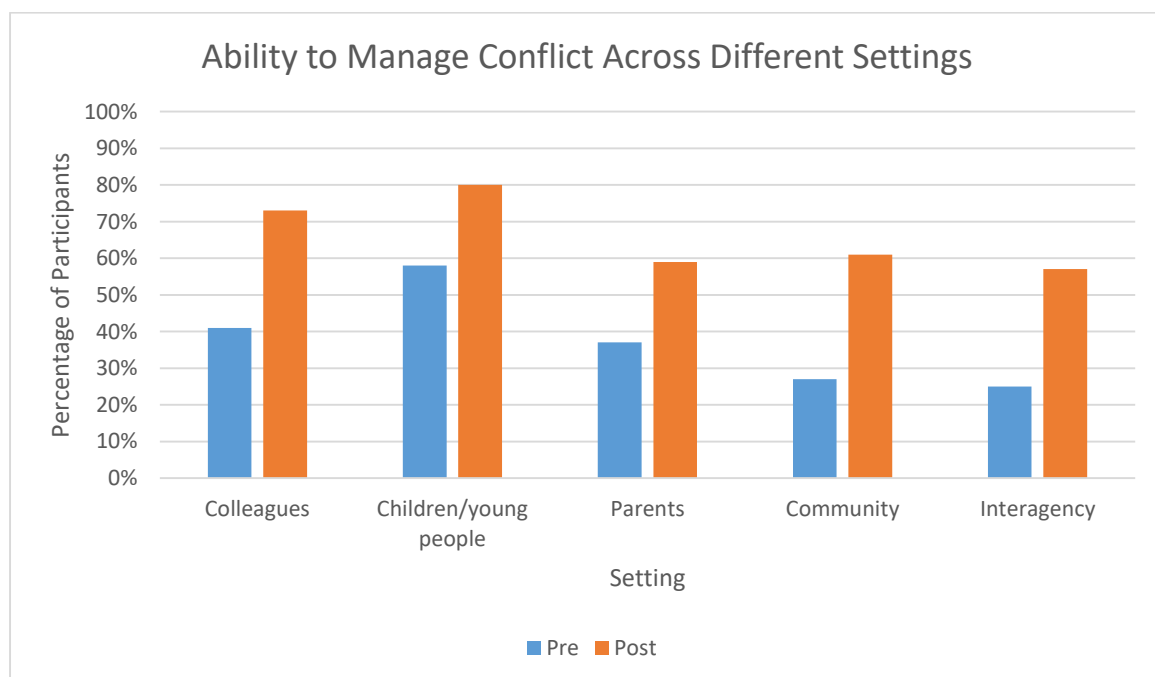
Ability to Manage Conflict Across Different Settings

Percentage of Participants

100%
90%
80%
70%
60%
50%
40%
30%
20%
10%
0%

Colleagues
Children/young people
Parents
Community
Interagency

Setting

Pre
Post